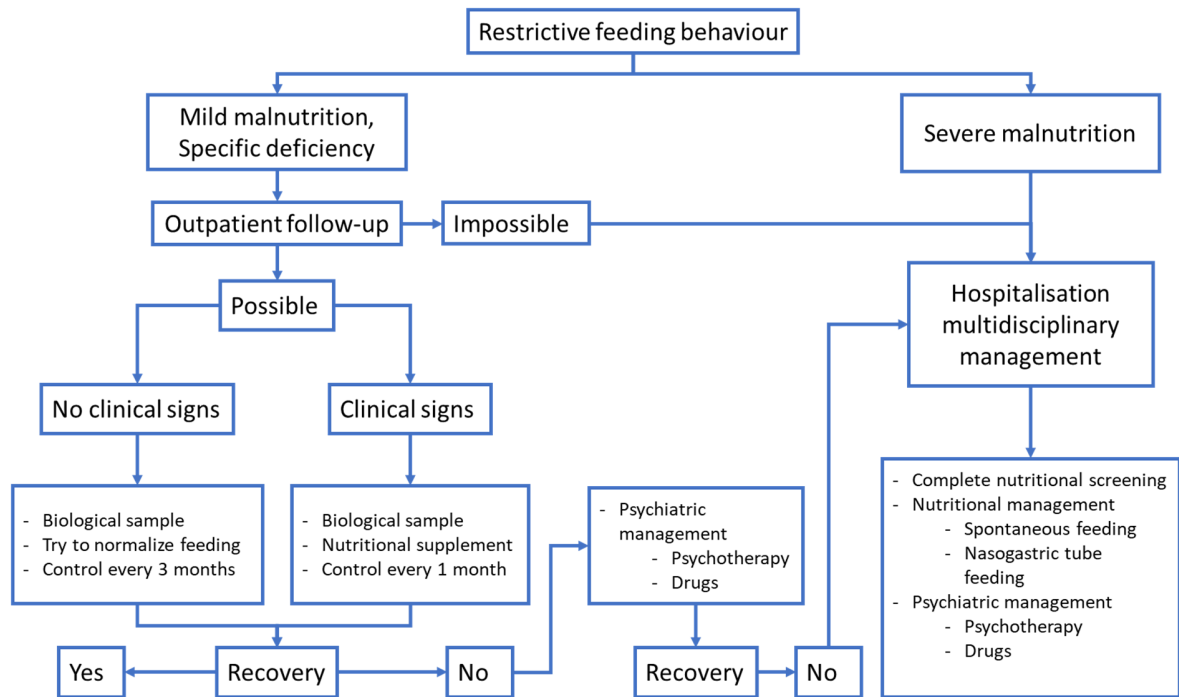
Restrictive feeding behaviour

Mild malnutrition, Specific deficiency

Severe malnutrition

Outpatient follow-up

Impossible

Possible

Hospitalisation multidisciplinary management

No clinical signs

Clinical signs

- Biological sample
- Try to normalize feeding
- Control every 3 months

- Biological sample
- Nutritional supplement
- Control every 1 month

- Psychiatric management
  - Psychotherapy
  - Drugs

- Complete nutritional screening
- Nutritional management
  - Spontaneous feeding
  - Nasogastric tube feeding
- Psychiatric management
  - Psychotherapy
  - Drugs

Yes

Recovery

No

Recovery

No